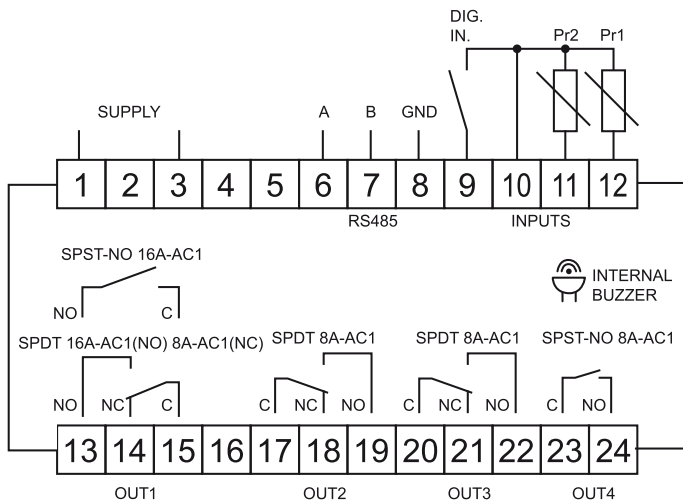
DIG. IN.

Pr2

Pr1

SUPPLY

A

B

GND

1 2 3 4 5 6 7 8 9 10 11 12

RS485

INPUTS

SPST-NO 16A-AC1

NO

C

INTERNAL BUZZER

SPDT 16A-AC1(NO) 8A-AC1(NC)

NO

NC

C

SPDT 8A-AC1

C

NC

NO

SPDT 8A-AC1

C

NC

NO

SPST-NO 8A-AC1

C

NO

13 14 15 16 17 18 19 20 21 22 23 24

OUT1

OUT2

OUT3

OUT4